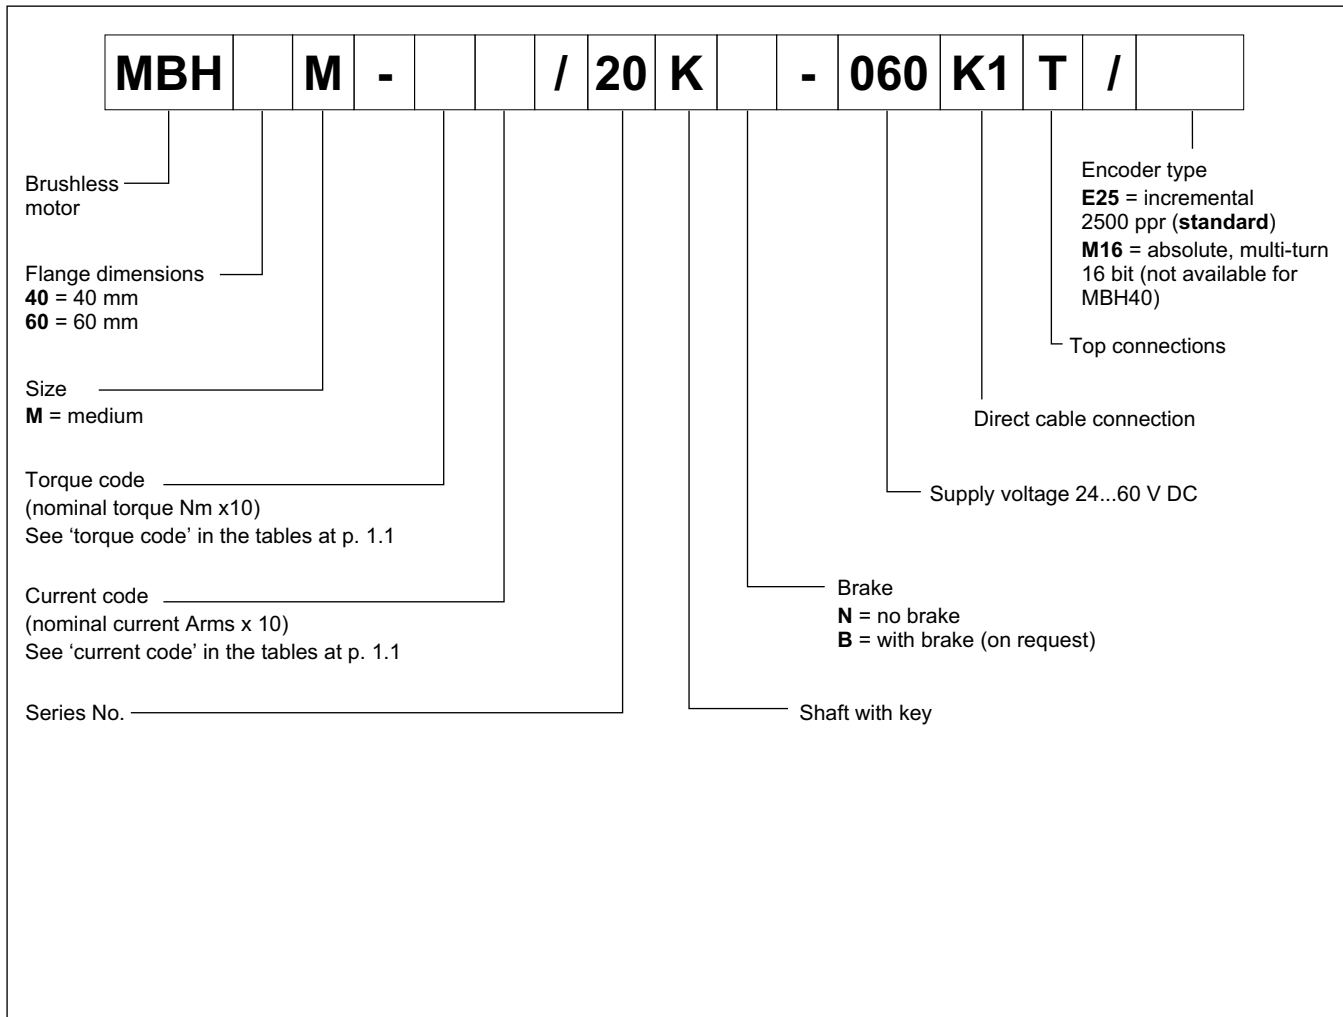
| MBH |  | M | - |  |  | / | 20 | K |  | - | 060 | K1 | T | / |  |
|---|---|---|---|---|---|---|---|---|---|---|---|---|---|---|---|

Brushless motor

Flange dimensions
**40** = 40 mm
**60** = 60 mm

Size
**M** = medium

Torque code
(nominal torque Nm x10)
See 'torque code' in the tables at p. 1.1

Current code
(nominal current Arms x 10)
See 'current code' in the tables at p. 1.1

Series No.

Encoder type
**E25** = incremental 2500 ppr (**standard**)
**M16** = absolute, multi-turn 16 bit (not available for MBH40)

Top connections

Direct cable connection

Supply voltage 24...60 V DC

Brake
**N** = no brake
**B** = with brake (on request)

Shaft with key